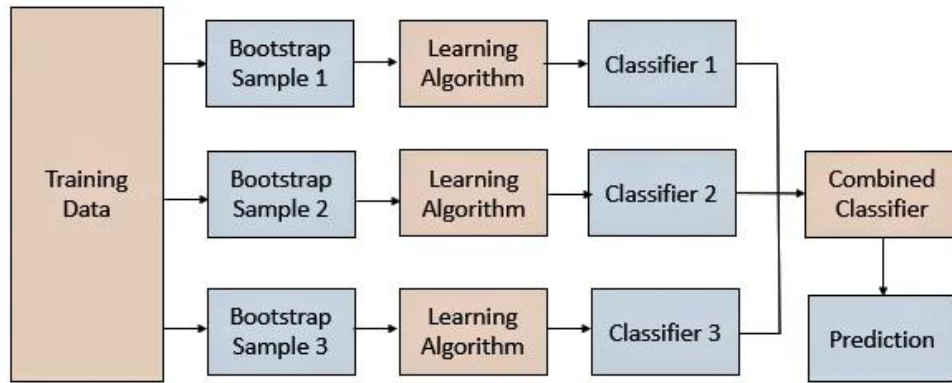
Training Data

Bootstrap Sample 1

Learning Algorithm

Classifier 1

Bootstrap Sample 2

Learning Algorithm

Classifier 2

Bootstrap Sample 3

Learning Algorithm

Classifier 3

Combined Classifier

Prediction